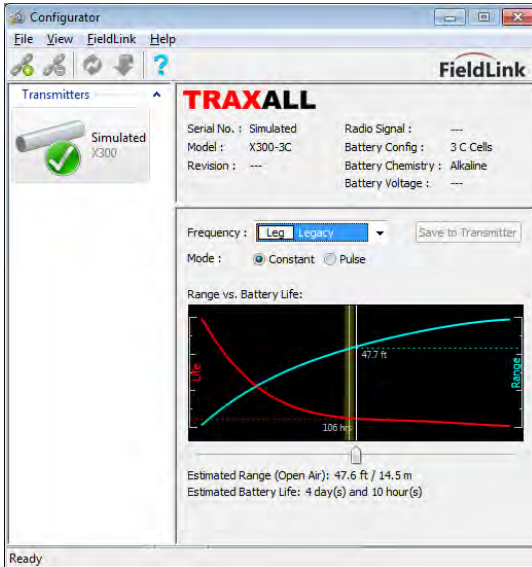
Configurator

File View FieldLink Help

FieldLink

Transmitters

Simulated
X300

TRAXALL

Serial No. : Simulated
Model : X300-3C
Revision : ---

Radio Signal : ---
Battery Config : 3 C Cells
Battery Chemistry : Alkaline
Battery Voltage : ---

Frequency : Leg Legacy

Save to Transmitter

Mode : Constant Pulse

Range vs. Battery Life:

Life

Range

47.7 ft

106 hrs

Estimated Range (Open Air): 47.6 ft / 14.5 m
Estimated Battery Life: 4 day(s) and 10 hour(s)

Ready